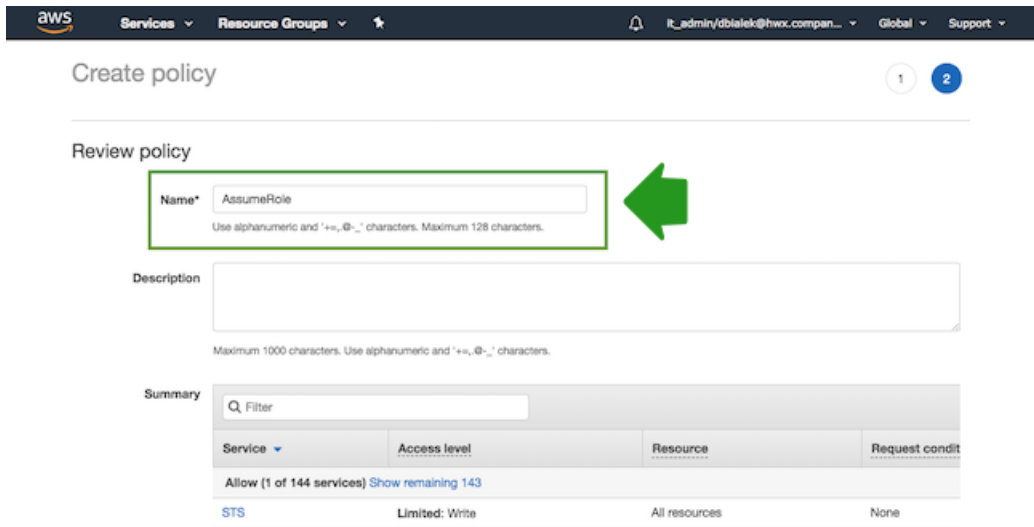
aws Services Resource Groups it_admin/dbialek@hwx.compan... Global Support

Create policy

1 2

Review policy

Name* AssumeRole

Use alphanumeric and '+=,.@-_' characters. Maximum 128 characters.

Description

Maximum 1000 characters. Use alphanumeric and '+=,.@-_' characters.

Summary

Filter

| Service | Access level | Resource | Request condit |
|---|---|---|---|
| Allow (1 of 144 services) Show remaining 143 | | | |
| STS | Limited: Write | All resources | None |